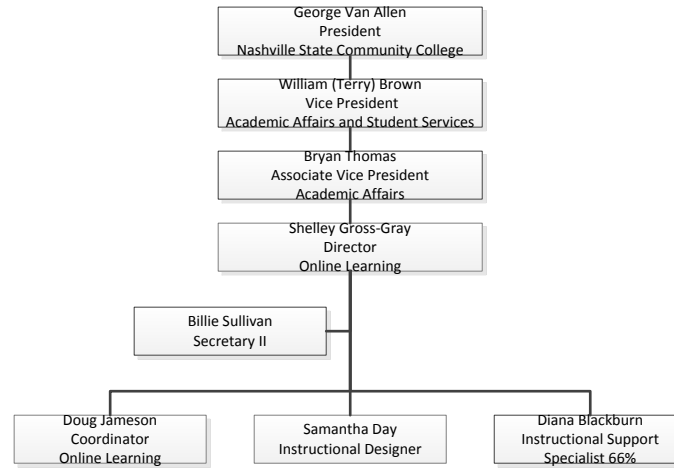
George Van Allen
President
Nashville State Community College

William (Terry) Brown
Vice President
Academic Affairs and Student Services

Bryan Thomas
Associate Vice President
Academic Affairs

Shelley Gross-Gray
Director
Online Learning

Billie Sullivan
Secretary II

Doug Jameson
Coordinator
Online Learning

Samantha Day
Instructional Designer

Diana Blackburn
Instructional Support
Specialist 66%